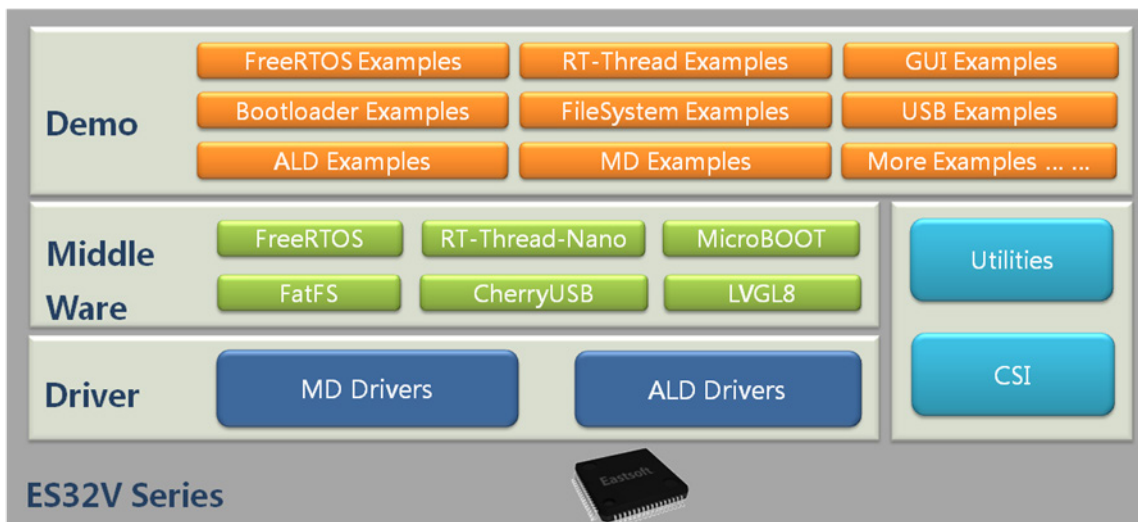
Demo

FreeRTOS Examples
RT-Thread Examples
GUI Examples
Bootloader Examples
FileSystem Examples
USB Examples
ALD Examples
MD Examples
More Examples ... ...

Middle Ware

FreeRTOS
RT-Thread-Nano
MicroBOOT
FatFS
CherryUSB
LVGL8

Utilities

Driver

MD Drivers
ALD Drivers

CSI

Eastsoft

ES32V Series